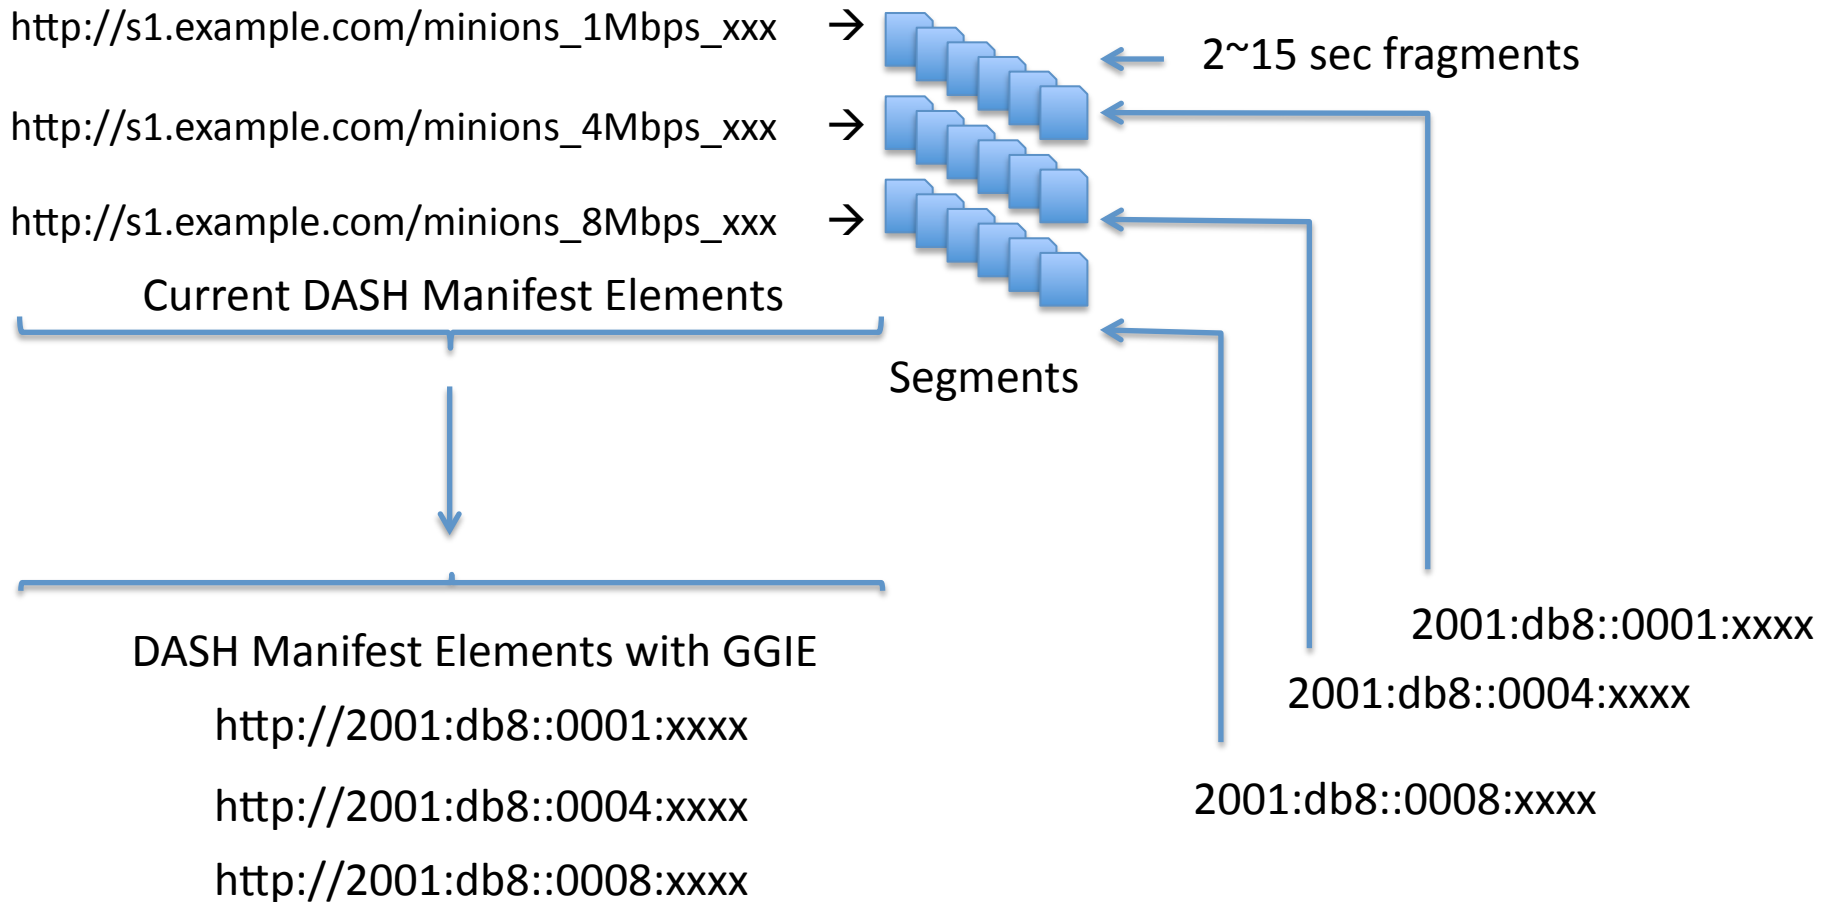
http://s1.example.com/minions_1Mbps_xxx →

http://s1.example.com/minions_4Mbps_xxx →

http://s1.example.com/minions_8Mbps_xxx →

2~15 sec fragments

Current DASH Manifest Elements

Segments

2001:db8::0001:xxxx

2001:db8::0004:xxxx

2001:db8::0008:xxxx

DASH Manifest Elements with GGIE

http://2001:db8::0001:xxxx

http://2001:db8::0004:xxxx

http://2001:db8::0008:xxxx